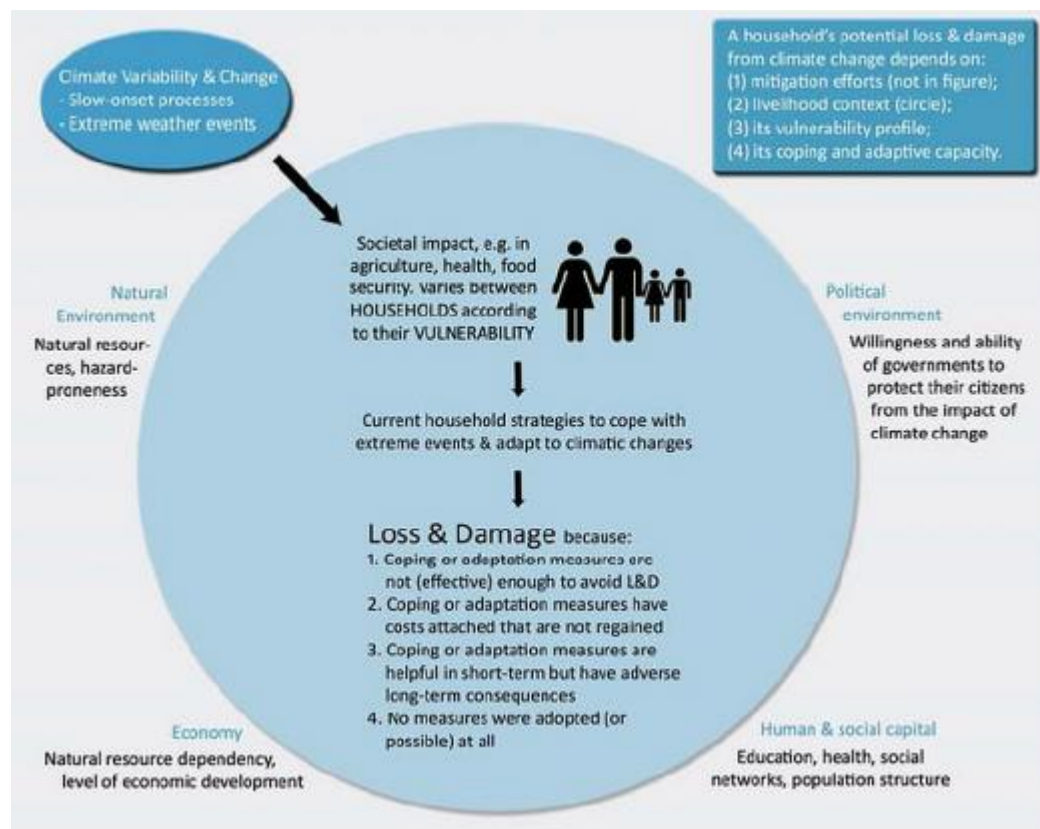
Climate Variability & Change
- Slow-onset processes
- Extreme weather events

A household's potential loss & damage from climate change depends on:
(1) mitigation efforts (not in figure);
(2) livelihood context (circle);
(3) its vulnerability profile;
(4) its coping and adaptive capacity.

Natural Environment
Natural resources, hazard-proneness

Societal impact, e.g. in agriculture, health, food security. Varies between HOUSEHOLDS according to their VULNERABILITY

Political environment
Willingness and ability of governments to protect their citizens from the impact of climate change

Current household strategies to cope with extreme events & adapt to climatic changes

Loss & Damage because:
1. Coping or adaptation measures are not (effective) enough to avoid L&D
2. Coping or adaptation measures have costs attached that are not regained
3. Coping or adaptation measures are helpful in short-term but have adverse long-term consequences
4. No measures were adopted (or possible) at all

Economy
Natural resource dependency, level of economic development

Human & social capital
Education, health, social networks, population structure